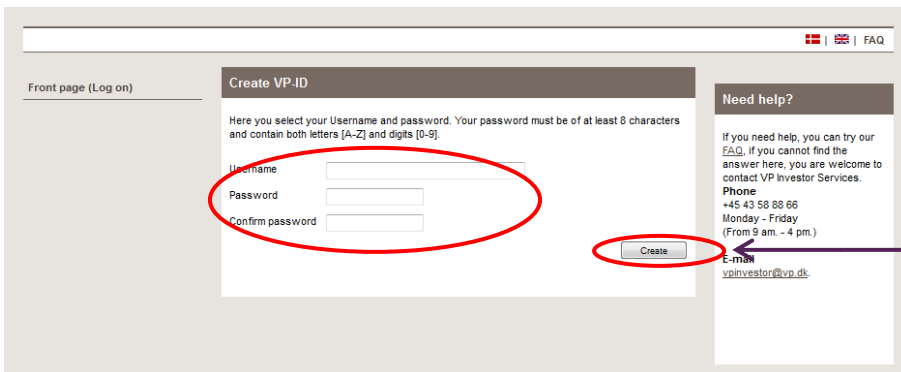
| | FAQ

Front page (Log on)

Create VP-ID

Here you select your Username and password. Your password must be of at least 8 characters and contain both letters [A-Z] and digits [0-9].

Username

Password

Confirm password

Create

Need help?

If you need help, you can try our FAQ, if you cannot find the answer here, you are welcome to contact VP Investor Services.

Phone
+45 43 58 88 66
Monday - Friday
(From 9 am. - 4 pm.)

E-mail
vpinvestor@vp.dk.